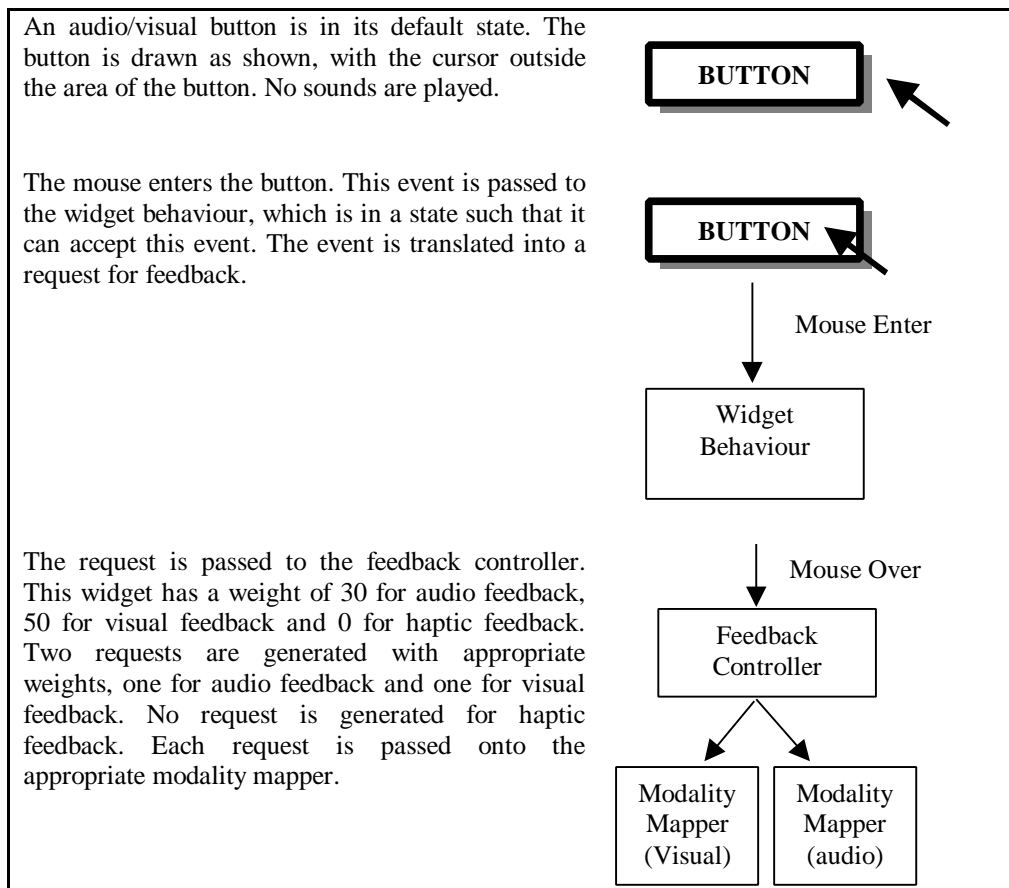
An audio/visual button is in its default state. The button is drawn as shown, with the cursor outside the area of the button. No sounds are played.

BUTTON

The mouse enters the button. This event is passed to the widget behaviour, which is in a state such that it can accept this event. The event is translated into a request for feedback.

BUTTON

Mouse Enter

Widget Behaviour

The request is passed to the feedback controller. This widget has a weight of 30 for audio feedback, 50 for visual feedback and 0 for haptic feedback. Two requests are generated with appropriate weights, one for audio feedback and one for visual feedback. No request is generated for haptic feedback. Each request is passed onto the appropriate modality mapper.

Mouse Over

Feedback Controller

Modality Mapper (Visual)

Modality Mapper (audio)